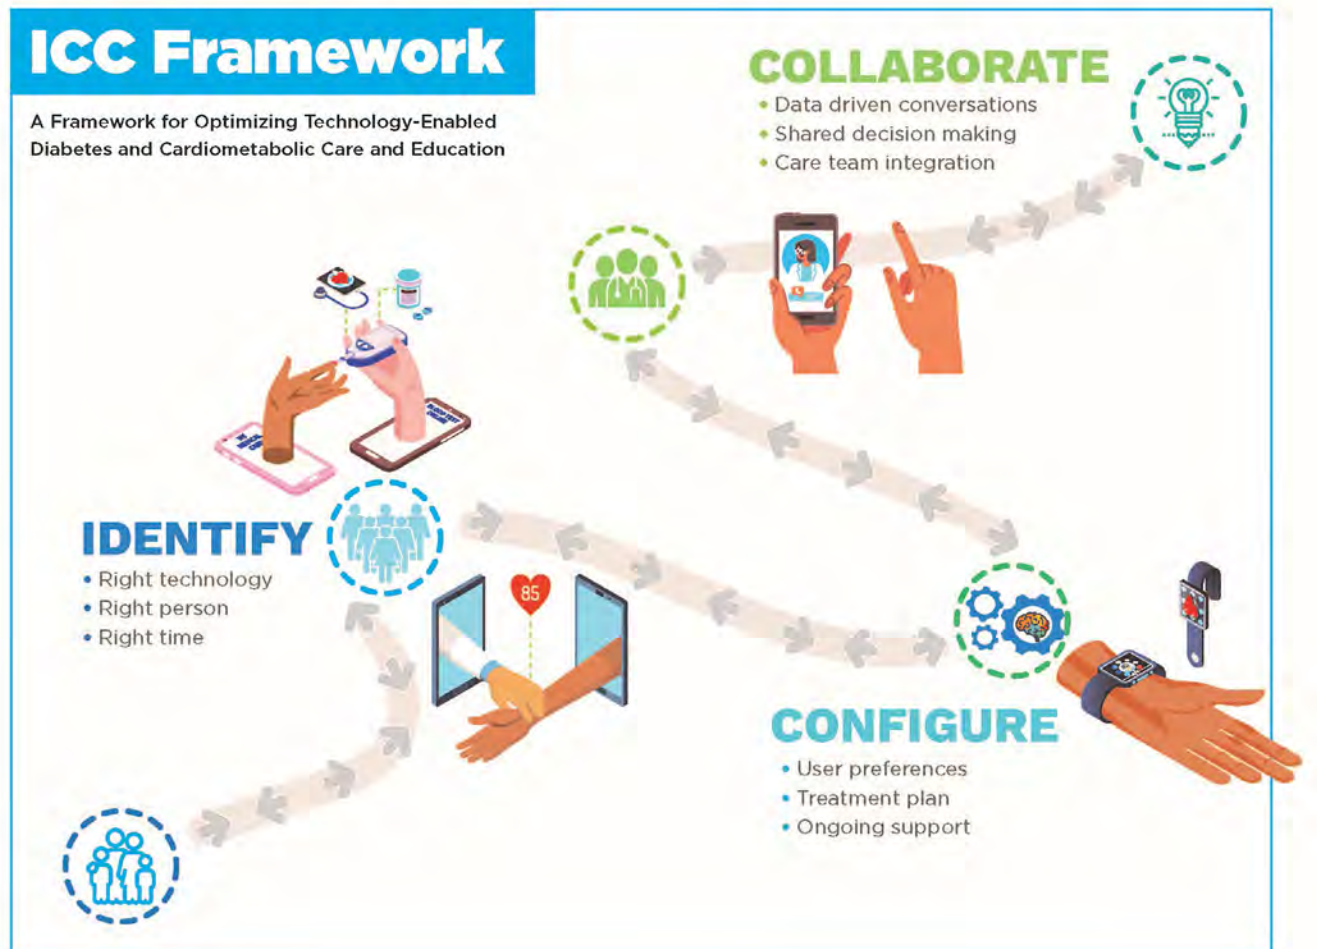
ICC Framework

A Framework for Optimizing Technology-Enabled Diabetes and Cardiometabolic Care and Education

COLLABORATE
• Data driven conversations
• Shared decision making
• Care team integration

IDENTIFY
• Right technology
• Right person
• Right time

85

CONFIGURE
• User preferences
• Treatment plan
• Ongoing support